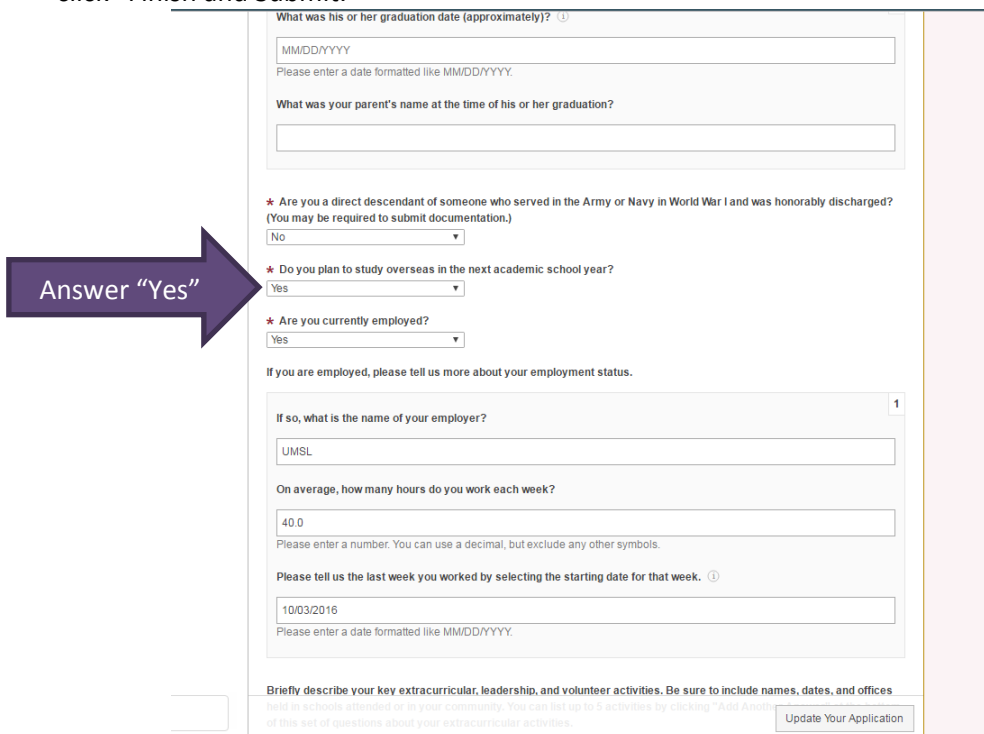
click "Finish and Submit."

What was his or her graduation date (approximately)?

MM/DD/YYYY

Please enter a date formatted like MM/DD/YYYY.

What was your parent's name at the time of his or her graduation?

* Are you a direct descendant of someone who served in the Army or Navy in World War I and was honorably discharged? (You may be required to submit documentation.)

No

Answer "Yes"

* Do you plan to study overseas in the next academic school year?

Yes

* Are you currently employed?

Yes

If you are employed, please tell us more about your employment status.

1

If so, what is the name of your employer?

UMSL

On average, how many hours do you work each week?

40.0

Please enter a number. You can use a decimal, but exclude any other symbols.

Please tell us the last week you worked by selecting the starting date for that week.

10/03/2016

Please enter a date formatted like MM/DD/YYYY.

Briefly describe your key extracurricular, leadership, and volunteer activities. Be sure to include names, dates, and offices held in schools attended or in your community. You can list up to 5 activities by clicking "Add Another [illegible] of this set of questions about your extracurricular activities.

Update Your Application